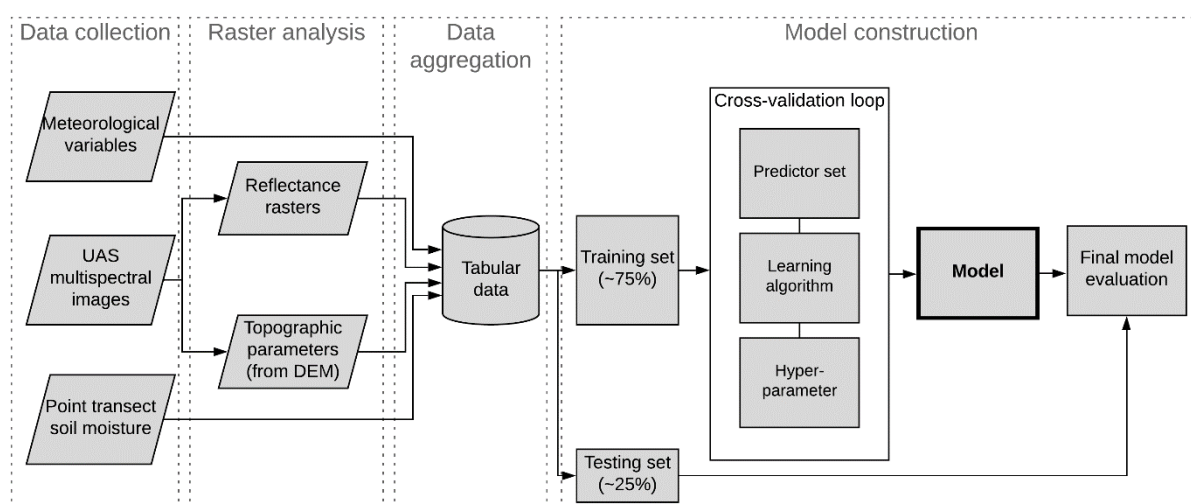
Data collection
Raster analysis
Data aggregation
Model construction

Meteorological variables
UAS multispectral images
Point transect soil moisture

Reflectance rasters
Topographic parameters (from DEM)

Tabular data

Training set (~75%)
Testing set (~25%)

Cross-validation loop
Predictor set
Learning algorithm
Hyper-parameter

Model

Final model evaluation